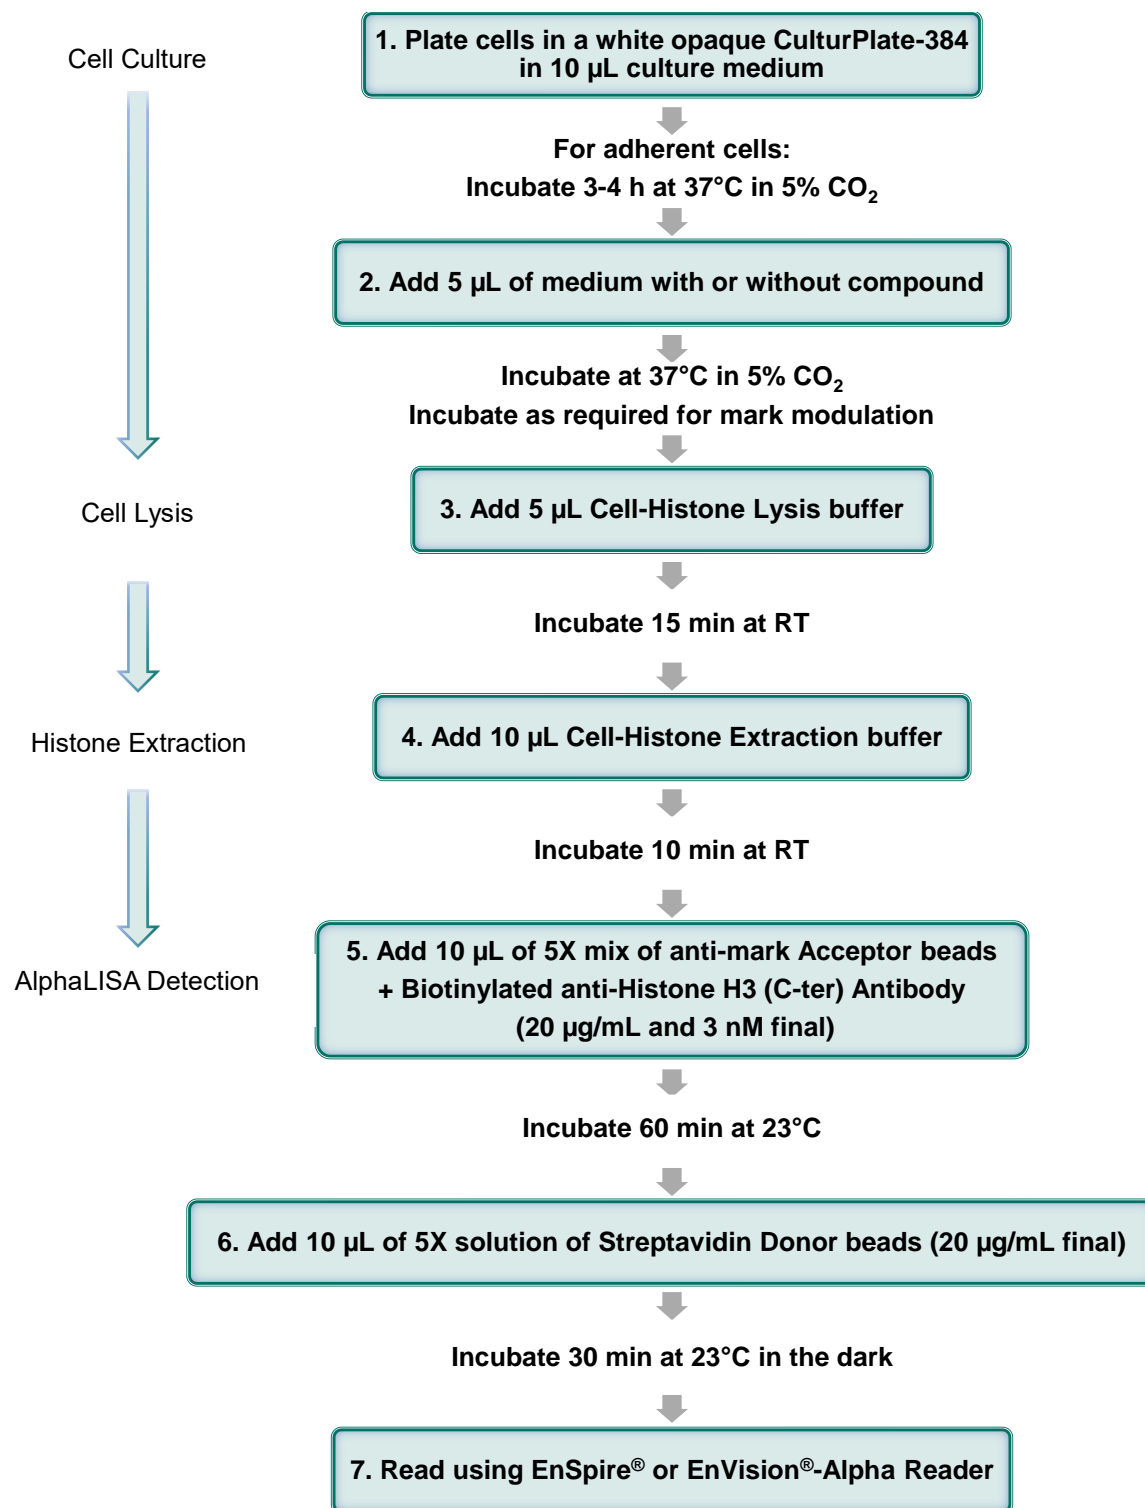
Cell Culture

1. Plate cells in a white opaque CulturPlate-384 in 10 µL culture medium

For adherent cells:
Incubate 3-4 h at 37°C in 5% $CO_2$

2. Add 5 µL of medium with or without compound

Incubate at 37°C in 5% $CO_2$
Incubate as required for mark modulation

Cell Lysis

3. Add 5 µL Cell-Histone Lysis buffer

Incubate 15 min at RT

Histone Extraction

4. Add 10 µL Cell-Histone Extraction buffer

Incubate 10 min at RT

AlphaLISA Detection

5. Add 10 µL of 5X mix of anti-mark Acceptor beads + Biotinylated anti-Histone H3 (C-ter) Antibody (20 µg/mL and 3 nM final)

Incubate 60 min at 23°C

6. Add 10 µL of 5X solution of Streptavidin Donor beads (20 µg/mL final)

Incubate 30 min at 23°C in the dark

7. Read using EnSpire® or EnVision®-Alpha Reader